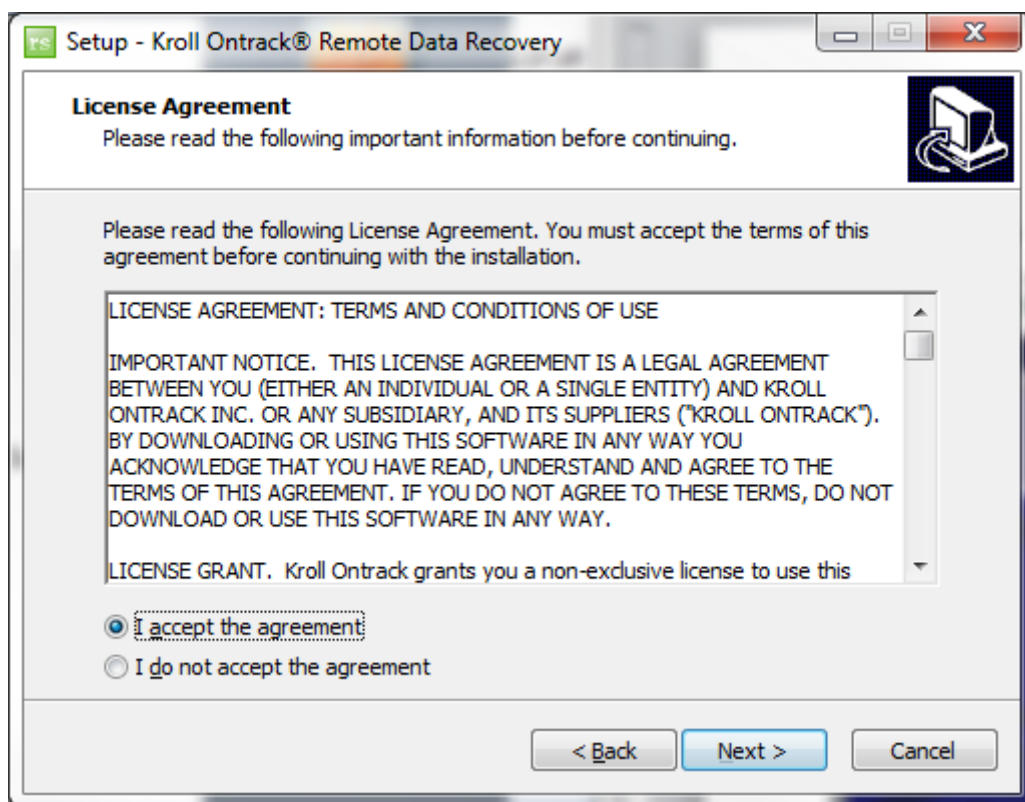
Setup - Kroll Ontrack® Remote Data Recovery

License Agreement
Please read the following important information before continuing.

Please read the following License Agreement. You must accept the terms of this agreement before continuing with the installation.

LICENSE AGREEMENT: TERMS AND CONDITIONS OF USE

IMPORTANT NOTICE. THIS LICENSE AGREEMENT IS A LEGAL AGREEMENT BETWEEN YOU (EITHER AN INDIVIDUAL OR A SINGLE ENTITY) AND KROLL ONTRACK INC. OR ANY SUBSIDIARY, AND ITS SUPPLIERS ("KROLL ONTRACK"). BY DOWNLOADING OR USING THIS SOFTWARE IN ANY WAY YOU ACKNOWLEDGE THAT YOU HAVE READ, UNDERSTAND AND AGREE TO THE TERMS OF THIS AGREEMENT. IF YOU DO NOT AGREE TO THESE TERMS, DO NOT DOWNLOAD OR USE THIS SOFTWARE IN ANY WAY.

LICENSE GRANT. Kroll Ontrack grants you a non-exclusive license to use this

I accept the agreement
I do not accept the agreement

< Back
Next >
Cancel